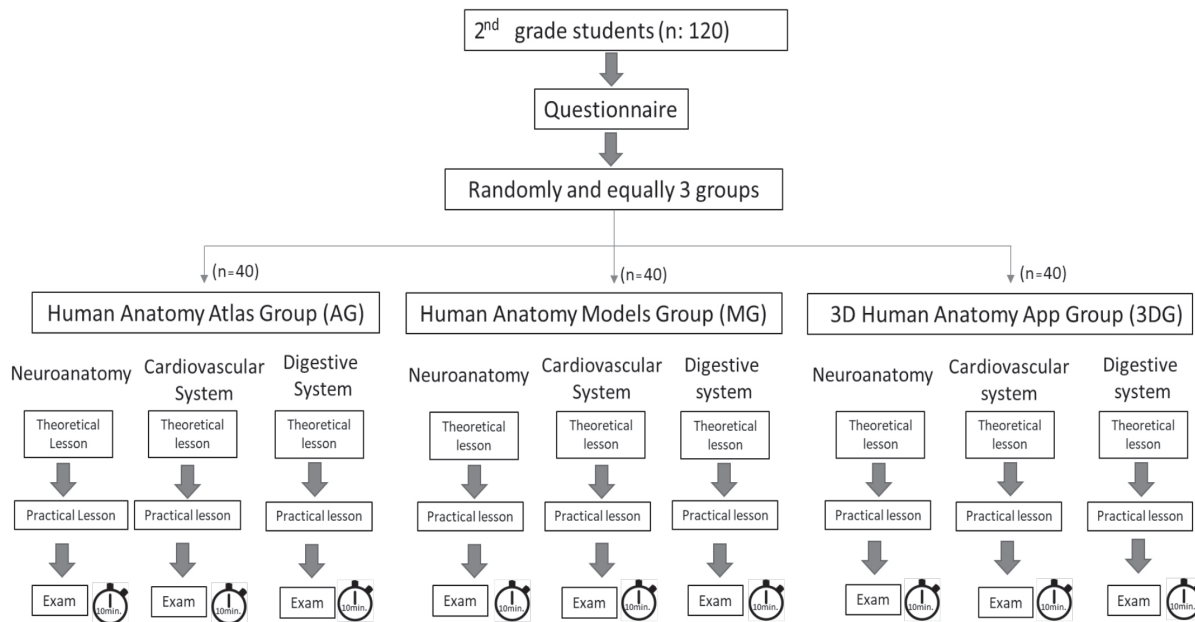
$2^{nd}$ grade students (n: 120)

Questionnaire

Randomly and equally 3 groups

(n=40)

(n=40)

(n=40)

Human Anatomy Atlas Group (AG)

Neuroanatomy

Theoretical Lesson

Practical Lesson

Exam 10min.

Cardiovascular System

Theoretical lesson

Practical lesson

Exam 10min.

Digestive System

Theoretical lesson

Practical lesson

Exam 10min.

Human Anatomy Models Group (MG)

Neuroanatomy

Theoretical lesson

Practical lesson

Exam 10min.

Cardiovascular System

Theoretical lesson

Practical lesson

Exam 10min.

Digestive system

Theoretical lesson

Practical lesson

Exam 10min.

3D Human Anatomy App Group (3DG)

Neuroanatomy

Theoretical lesson

Practical lesson

Exam 10min.

Cardiovascular system

Theoretical lesson

Practical lesson

Exam 10min.

Digestive system

Theoretical lesson

Practical lesson

Exam 10min.